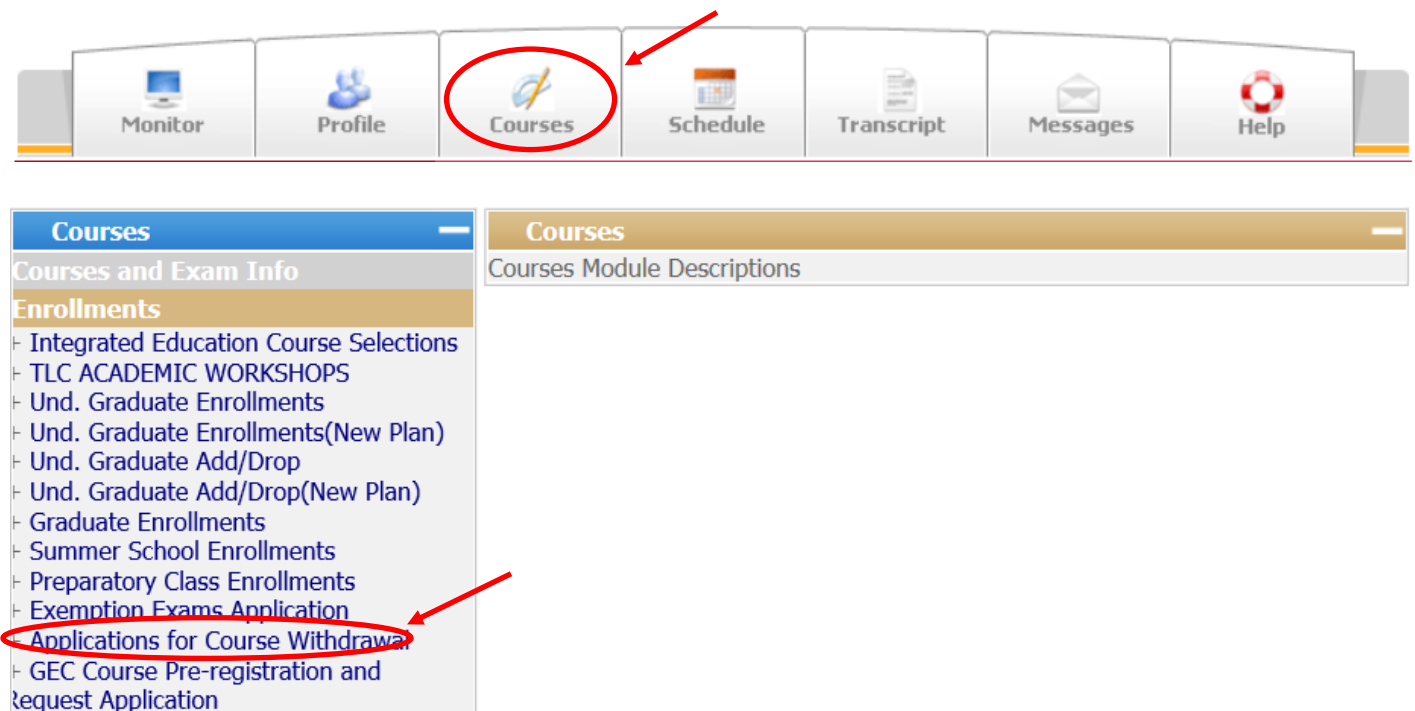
Monitor Profile Courses Schedule Transcript Messages Help

Courses
Courses and Exam Info
Enrollments
Integrated Education Course Selections
TLC ACADEMIC WORKSHOPS
Und. Graduate Enrollments
Und. Graduate Enrollments(New Plan)
Und. Graduate Add/Drop
Und. Graduate Add/Drop(New Plan)
Graduate Enrollments
Summer School Enrollments
Preparatory Class Enrollments
Exemption Exams Application
Applications for Course Withdrawal
GEC Course Pre-registration and Request Application

Courses
Courses Module Descriptions